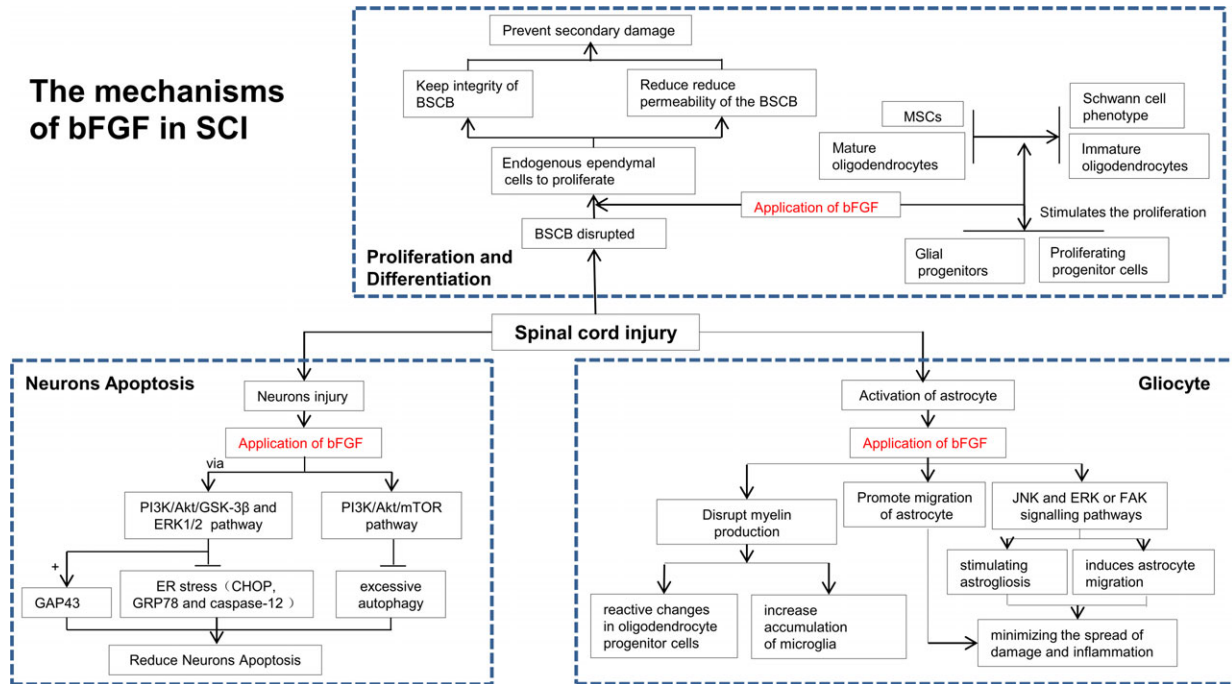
The mechanisms of bFGF in SCI

Prevent secondary damage

Keep integrity of BSCB

Reduce reduce permeability of the BSCB

Endogenous ependymal cells to proliferate

Application of bFGF

BSCB disrupted

MSCs

Mature oligodendrocytes

Schwann cell phenotype

Immature oligodendrocytes

Stimulates the proliferation

Glial progenitors

Proliferating progenitor cells

Proliferation and Differentiation

Spinal cord injury

Neurons Apoptosis

Neurons injury

Application of bFGF

via

PI3K/Akt/GSK-3β and ERK1/2 pathway

PI3K/Akt/mTOR pathway

+

GAP43

ER stress（CHOP, GRP78 and caspase-12）

excessive autophagy

Reduce Neurons Apoptosis

Gliocyte

Activation of astrocyte

Application of bFGF

Disrupt myelin production

Promote migration of astrocyte

JNK and ERK or FAK signalling pathways

stimulating astrogliosis

induces astrocyte migration

reactive changes in oligodendrocyte progenitor cells

increase accumulation of microglia

minimizing the spread of damage and inflammation